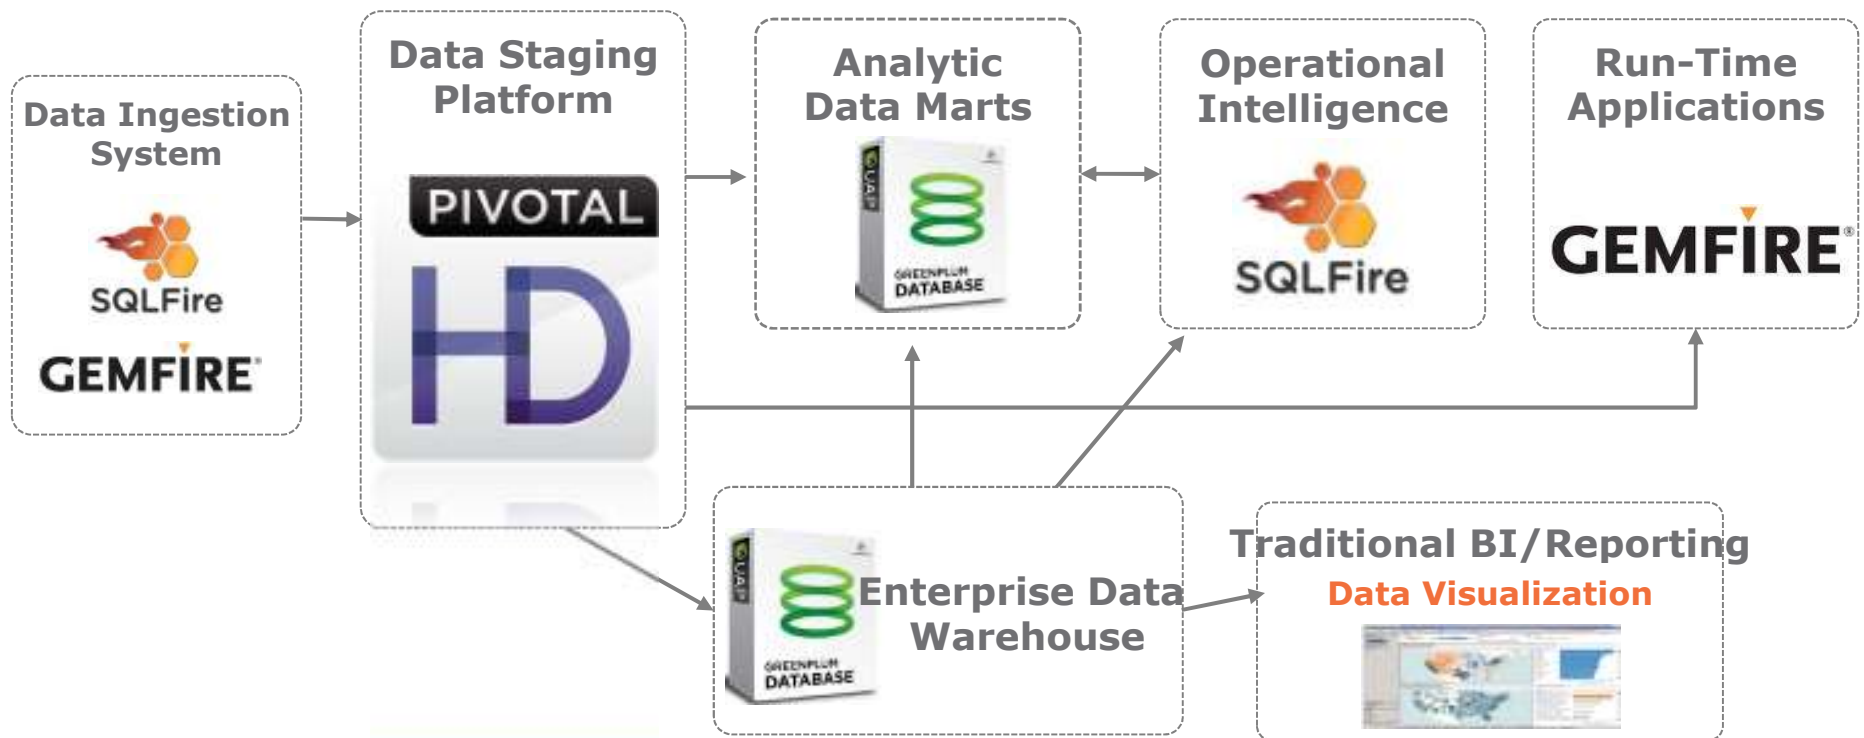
Data Ingestion System

SQLFire

GEMFIRE

Data Staging Platform

PIVOTAL

HD

Analytic Data Marts

UAP

GREENPLUM DATABASE

Operational Intelligence

SQLFire

Run-Time Applications

GEMFIRE

UAP

GREENPLUM DATABASE

Enterprise Data Warehouse

Traditional BI/Reporting

Data Visualization